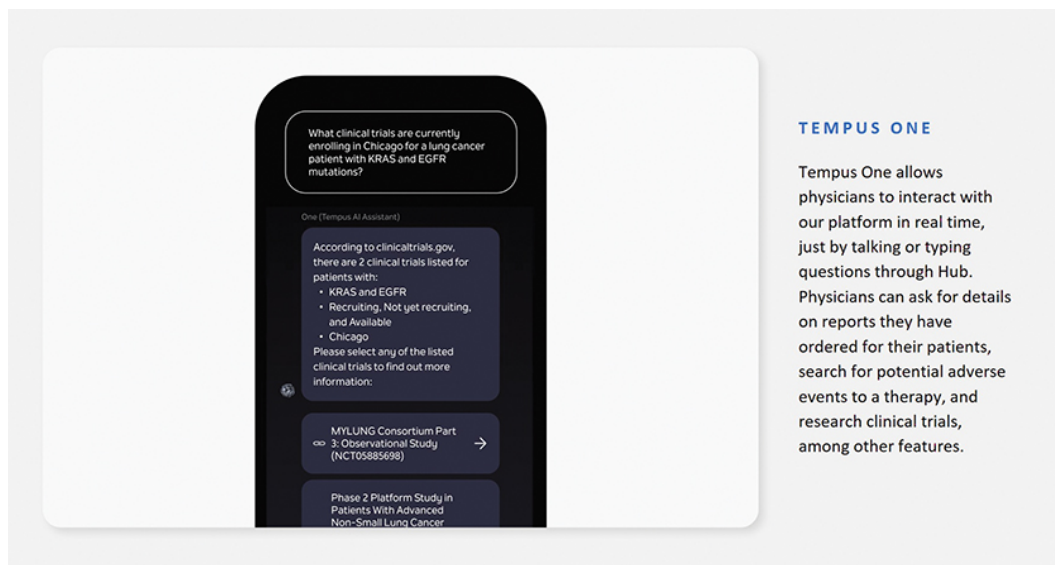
What clinical trials are currently enrolling in Chicago for a lung cancer patient with KRAS and EGFR mutations?

One (Tempus AI Assistant)

According to clinicaltrials.gov, there are 2 clinical trials listed for patients with:
• KRAS and EGFR
• Recruiting, Not yet recruiting, and Available
• Chicago
Please select any of the listed clinical trials to find out more information:

MYLUNG Consortium Part 3: Observational Study (NCT05885698)

Phase 2 Platform Study in Patients With Advanced Non-Small Lung Cancer

TEMPUS ONE

Tempus One allows physicians to interact with our platform in real time, just by talking or typing questions through Hub. Physicians can ask for details on reports they have ordered for their patients, search for potential adverse events to a therapy, and research clinical trials, among other features.